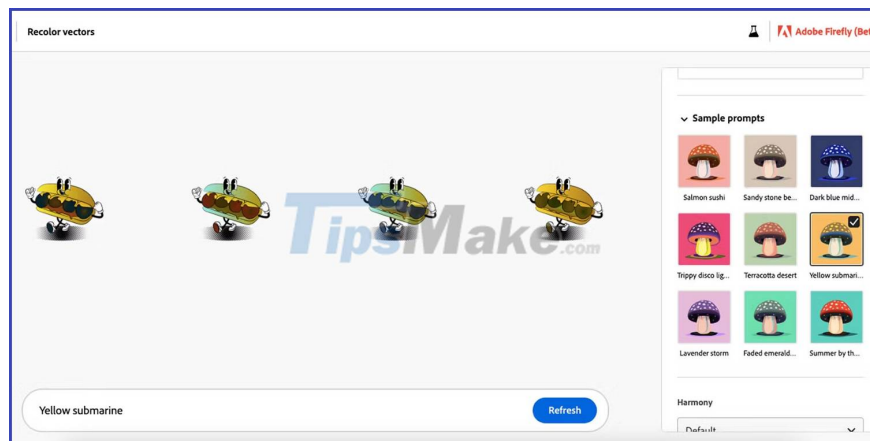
Recolor vectors

Adobe Firefly (Bet

Sample prompts

Salmon sushi

Sandy stone be...

Dark blue mid...

Trippy disco lig...

Terracotta desert

Yellow submari...

Lavender storm

Faded emerald...

Summer by th...

TipsMake.com

Yellow submarine

Refresh

Harmony

Default